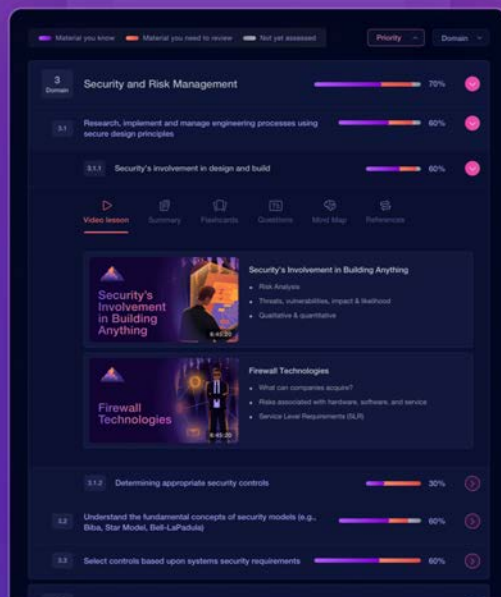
Material you know Material you need to review Not yet assessed

Priority Domain

3 Domain Security and Risk Management 70%

3.1 Research, implement and manage engineering processes using secure design principles 60%

3.1.1 Security's involvement in design and build 60%

Video lesson Summary Flashcards Questions Mind Map References

Security's Involvement in Building Anything

6:45:20

Security's Involvement in Building Anything

Risk Analysis

Threats, vulnerabilities, impact & likelihood

Qualitative & quantitative

Firewall Technologies

6:45:20

Firewall Technologies

What can companies acquire?

Risks associated with hardware, software, and service

Service Level Requirements (SLR)

3.1.2 Determining appropriate security controls 30%

3.2 Understand the fundamental concepts of security models (e.g., Biba, Star Model, Bell-LaPadula) 60%

3.3 Select controls based upon systems security requirements 60%